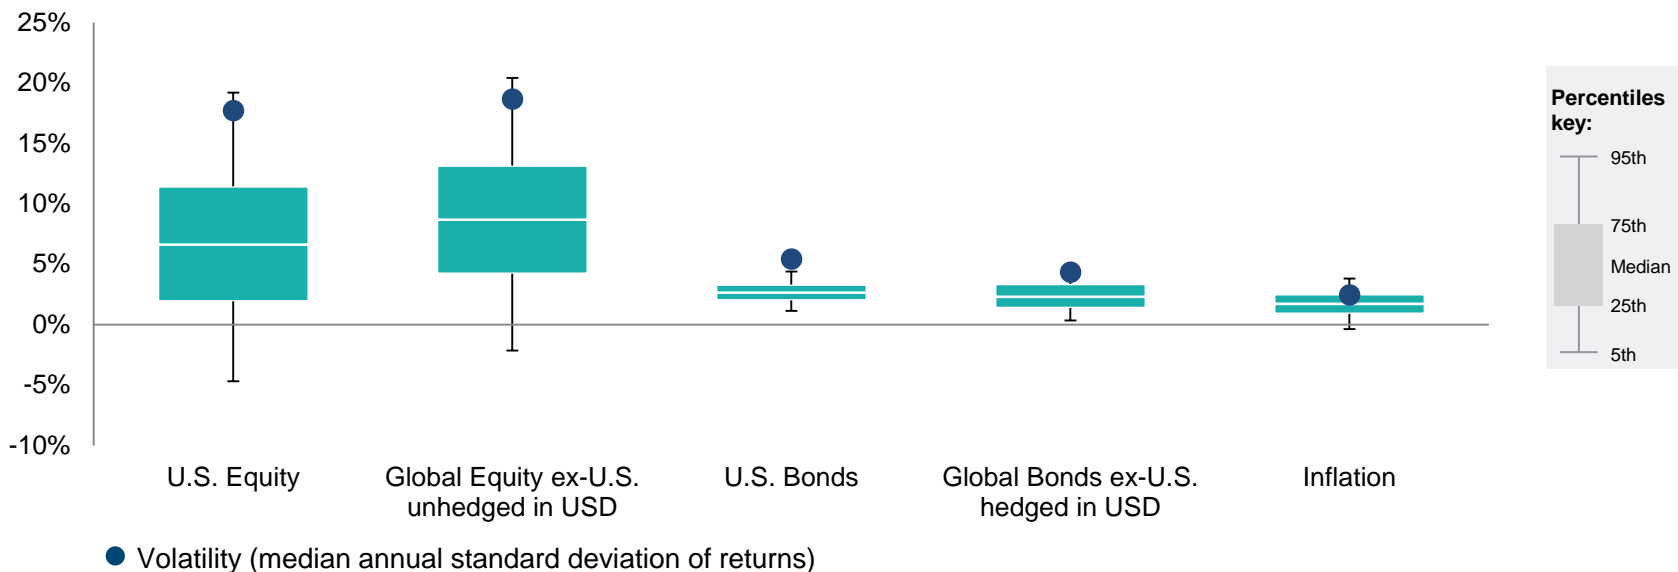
25%
20%
15%
10%
5%
0%
-5%
-10%

U.S. Equity
Global Equity ex-U.S. unhedged in USD
U.S. Bonds
Global Bonds ex-U.S. hedged in USD
Inflation

Percentiles key:
95th
75th
Median
25th
5th

Volatility (median annual standard deviation of returns)